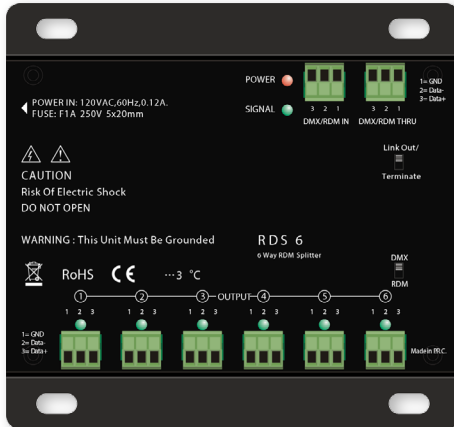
POWER
SIGNAL
3 2 1
DMX/RDM IN
3 2 1
DMX/RDM THRU
1= GND
2= Data-
3= Data+

POWER IN: 120VAC,60Hz,0.12A.
FUSE: F1A 250V 5x20mm

CAUTION
Risk Of Electric Shock
DO NOT OPEN

Link Out/
Terminate

WARNING : This Unit Must Be Grounded

RDS 6
6 Way RDM Splitter

DMX
RDM

RoHS CE ···3 °C

① ② ③ OUTPUT ④ ⑤ ⑥
1 2 3 1 2 3 1 2 3 1 2 3 1 2 3 1 2 3

1= GND
2= Data-
3= Data+

Made in P.R.C.